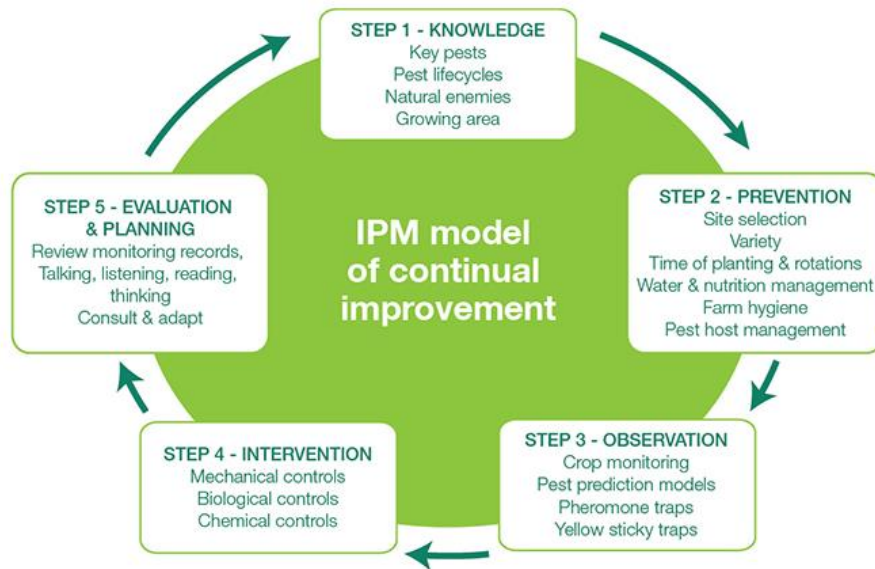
STEP 1 - KNOWLEDGE
Key pests
Pest lifecycles
Natural enemies
Growing area

STEP 2 - PREVENTION
Site selection
Variety
Time of planting & rotations
Water & nutrition management
Farm hygiene
Pest host management

STEP 3 - OBSERVATION
Crop monitoring
Pest prediction models
Pheromone traps
Yellow sticky traps

STEP 4 - INTERVENTION
Mechanical controls
Biological controls
Chemical controls

STEP 5 - EVALUATION & PLANNING
Review monitoring records,
Talking, listening, reading, thinking
Consult & adapt

IPM model of continual improvement